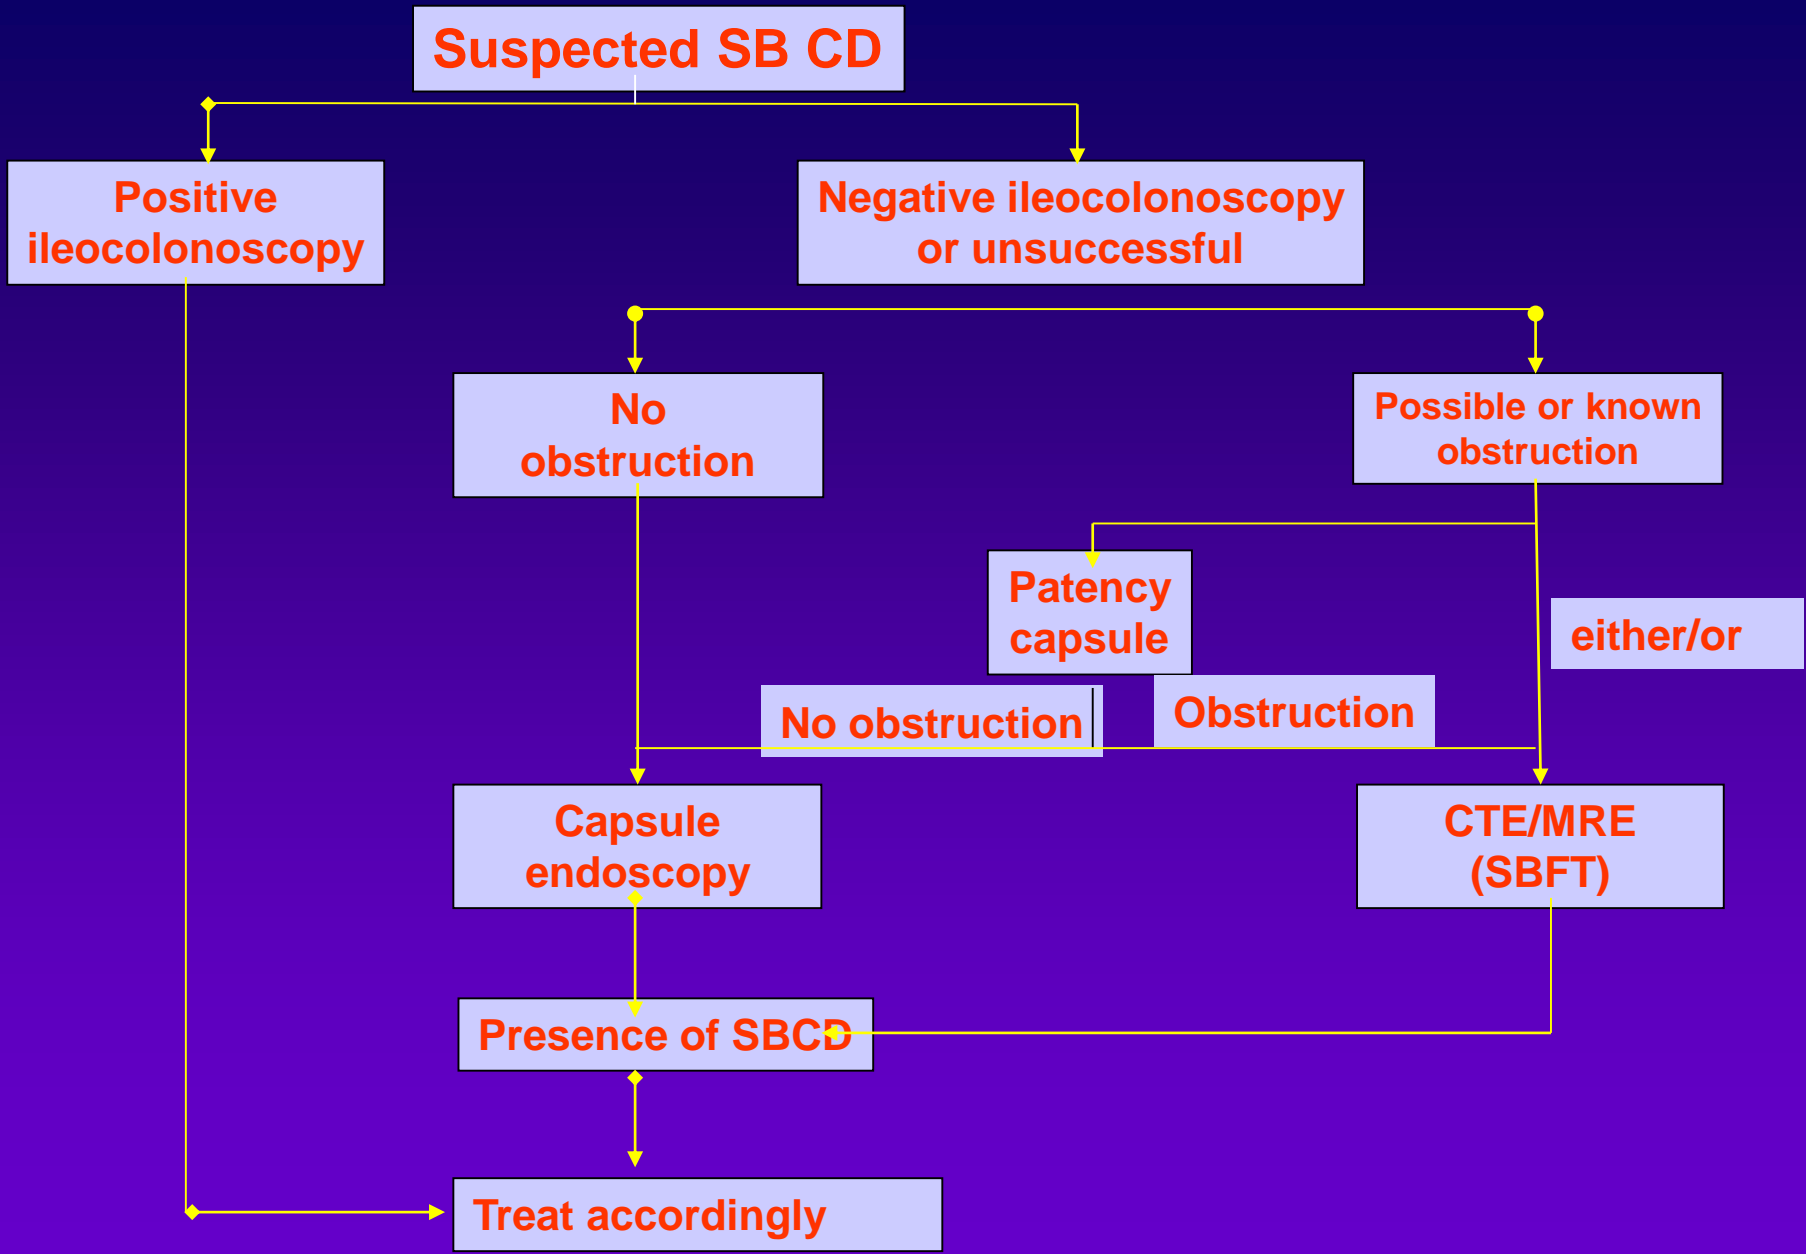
Suspected SB CD

Positive ileocolonoscopy

Negative ileocolonoscopy or unsuccessful

No obstruction

Possible or known obstruction

Patency capsule

either/or

No obstruction

Obstruction

Capsule endoscopy

CTE/MRE (SBFT)

Presence of SBCD

Treat accordingly